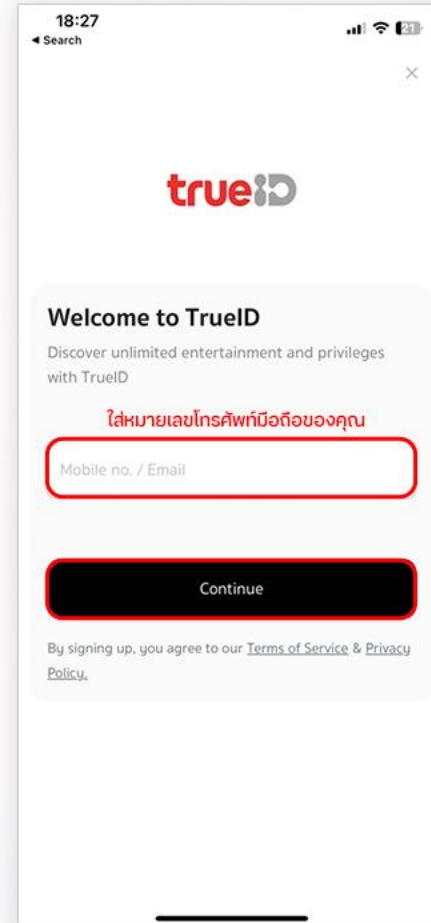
18:27
◂ Search
21

×

trueID

Welcome to TrueID

Discover unlimited entertainment and privileges with TrueID

ใส่หมายเลขโทรศัพท์มือถือของคุณ

Mobile no. / Email

Continue

By signing up, you agree to our Terms of Service & Privacy Policy.